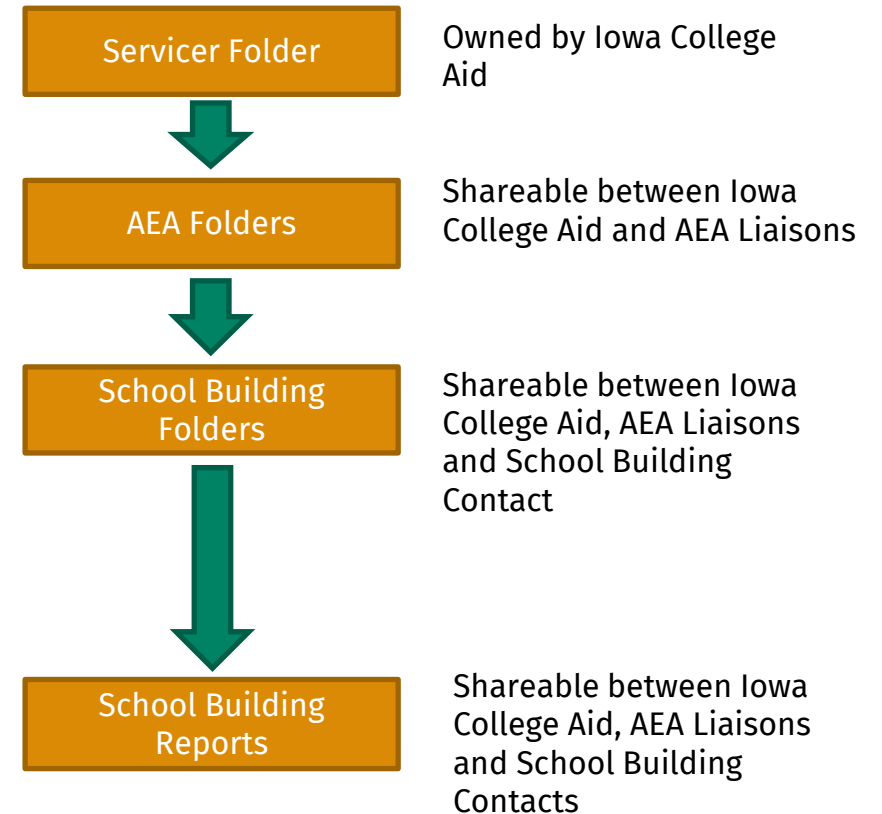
Servicer Folder

Owned by Iowa College Aid

AEA Folders

Shareable between Iowa College Aid and AEA Liaisons

School Building Folders

Shareable between Iowa College Aid, AEA Liaisons and School Building Contact

School Building Reports

Shareable between Iowa College Aid, AEA Liaisons and School Building Contacts